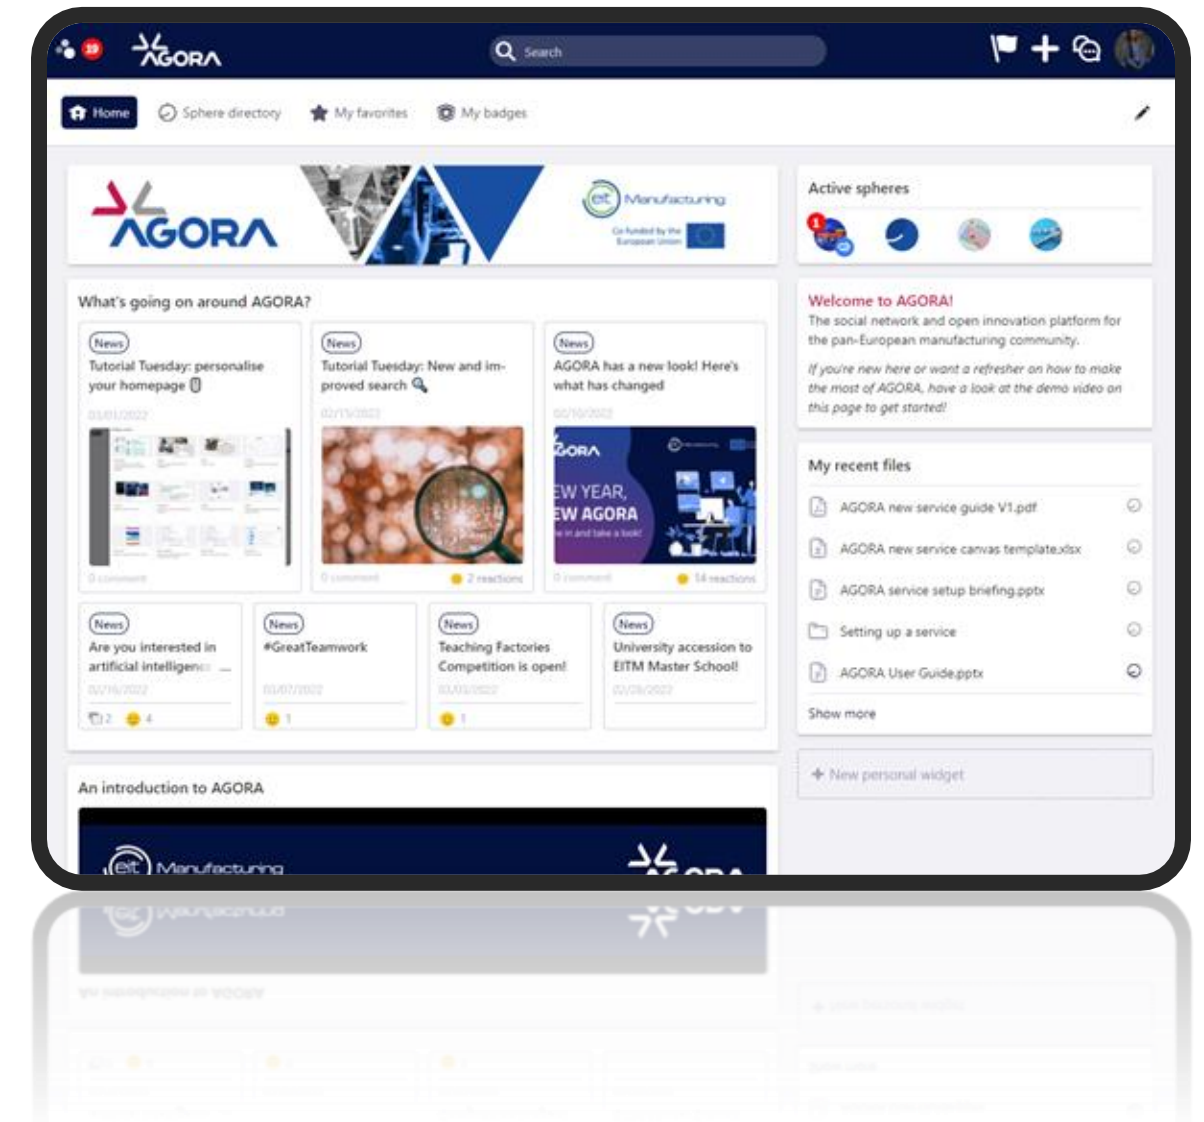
19 AGORA Search

Home Sphere directory My favorites My badges

AGORA eit Manufacturing Co-funded by the European Union

Active spheres

What's going on around AGORA?

News
Tutorial Tuesday: personalise your homepage
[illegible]
0 comment

News
Tutorial Tuesday: New and improved search
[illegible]
0 comment 2 reactions

News
AGORA has a new look! Here's what has changed
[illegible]
AGORA EW YEAR, EW AGORA
0 comment 14 reactions

News
Are you interested in artificial intelligen...
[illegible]
2 4

News
#GreatTeamwork
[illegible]
1

News
Teaching Factories Competition is open!
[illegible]
1

News
University accession to EITM Master School!
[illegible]

Welcome to AGORA!
The social network and open innovation platform for the pan-European manufacturing community.
If you're new here or want a refresher on how to make the most of AGORA, have a look at the demo video on this page to get started!

My recent files
AGORA new service guide V1.pdf
AGORA new service canvas template.xlsx
AGORA service setup briefing.pptx
Setting up a service
AGORA User Guide.pptx
Show more

New personal widget

An introduction to AGORA
eit Manufacturing AGORA